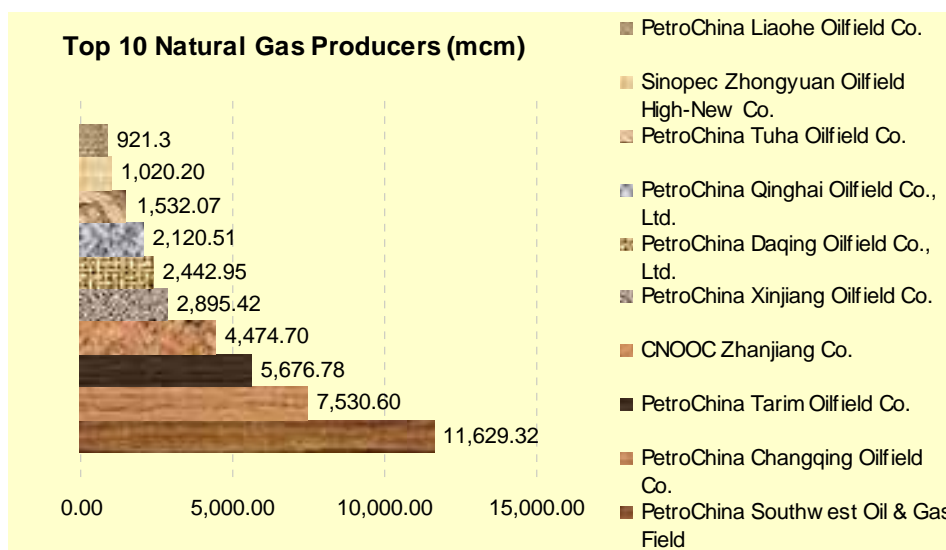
Top 10 Natural Gas Producers (mcm)

921.3
1,020.20
1,532.07
2,120.51
2,442.95
2,895.42
4,474.70
5,676.78
7,530.60
11,629.32

0.00
5,000.00
10,000.00
15,000.00

PetroChina Liaohe Oilfield Co.
Sinopec Zhongyuan Oilfield High-New Co.
PetroChina Tuha Oilfield Co.
PetroChina Qinghai Oilfield Co., Ltd.
PetroChina Daqing Oilfield Co., Ltd.
PetroChina Xinjiang Oilfield Co.
CNOOC Zhanjiang Co.
PetroChina Tarim Oilfield Co.
PetroChina Changqing Oilfield Co.
PetroChina Southw est Oil & Gas Field